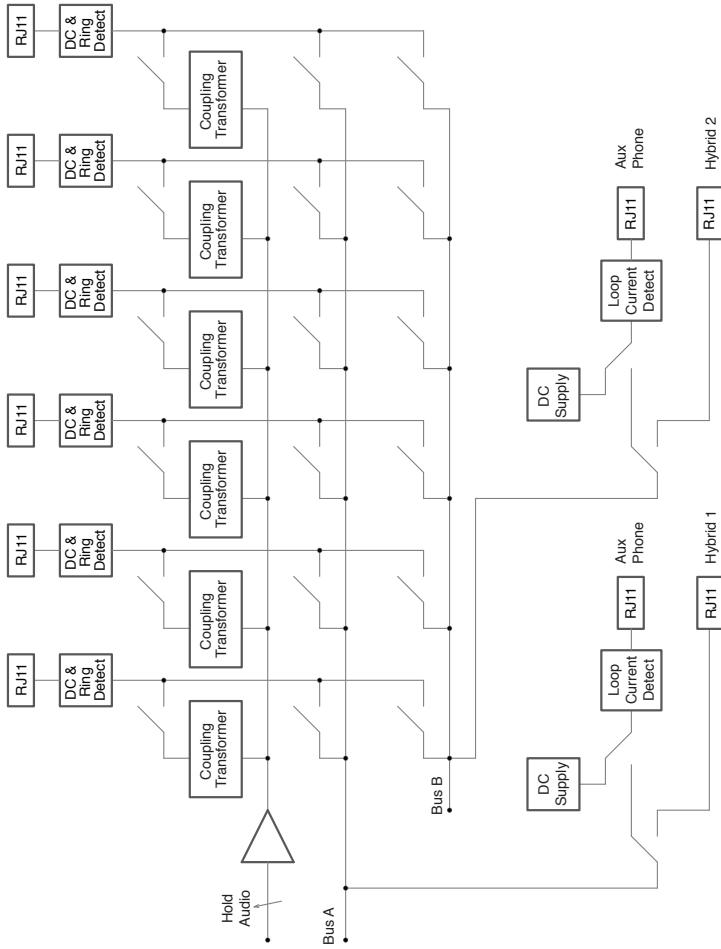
RJ11
DC & Ring Detect
Coupling Transformer
RJ11
DC & Ring Detect
Coupling Transformer
RJ11
DC & Ring Detect
Coupling Transformer
RJ11
DC & Ring Detect
Coupling Transformer
RJ11
DC & Ring Detect
Coupling Transformer
RJ11
DC & Ring Detect
Coupling Transformer
Hold Audio
Bus A
Bus B
DC Supply
Loop Current Detect
RJ11
Aux Phone
RJ11
Hybrid 1
DC Supply
Loop Current Detect
RJ11
Aux Phone
RJ11
Hybrid 2